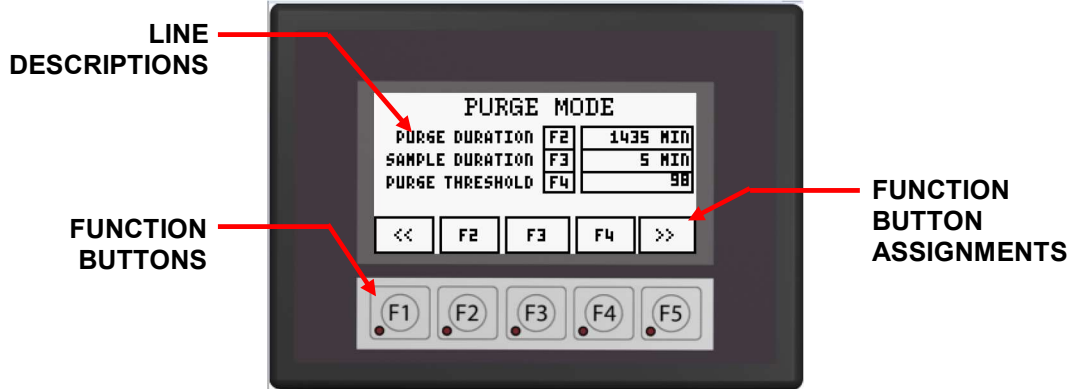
LINE DESCRIPTIONS

PURGE MODE

| PURGE DURATION | F2 | 1435 MIN |
|---|---|---|
| SAMPLE DURATION | F3 | 5 MIN |
| PURGE THRESHOLD | F4 | 98 |

FUNCTION BUTTON ASSIGNMENTS

FUNCTION BUTTONS

<< F2 F3 F4 >>

F1 F2 F3 F4 F5